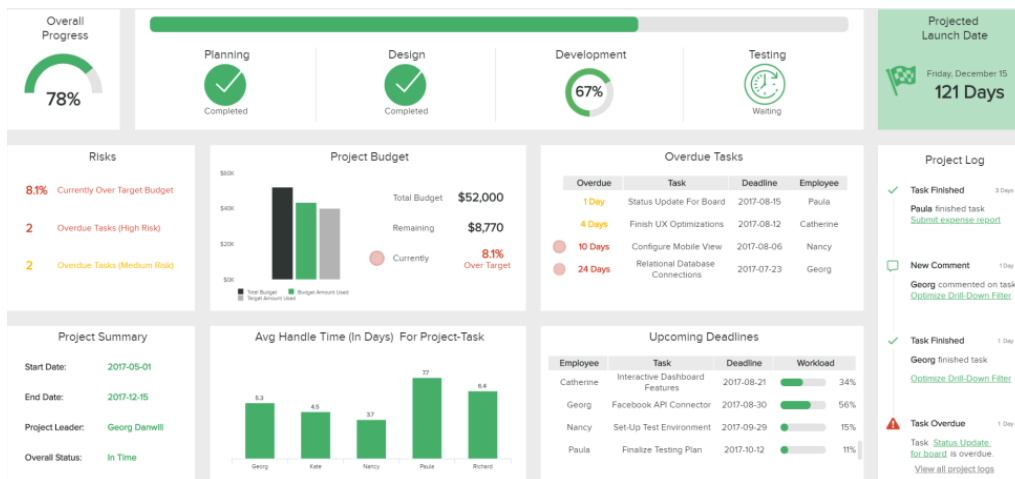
Overall Progress

78%

Planning
Completed

Design
Completed

Development
67%

Testing
Waiting

Projected Launch Date
Friday, December 15
121 Days

Risks

8.1% Currently Over Target Budget

2 Overdue Tasks (High Risk)

2 Overdue Tasks (Medium Risk)

Project Budget

$60K
$40K
$20K
$0K

Total Budget
Budget Amount Used
Target Amount Used

Total Budget $52,000

Remaining $8,770

Currently 8.1% Over Target

Overdue Tasks

| Overdue | Task | Deadline | Employee |
|---|---|---|---|
| 1 Day | Status Update For Board | 2017-08-15 | Paula |
| 4 Days | Finish UX Optimizations | 2017-08-12 | Catherine |
| 10 Days | Configure Mobile View | 2017-08-06 | Nancy |
| 24 Days | Relational Database Connections | 2017-07-23 | Georg |

Project Log

Task Finished 3 Days
Paula finished task
Submit expense report

New Comment
Georg commented on task
Optimize Drill-Down Filter

Task Finished
Georg finished task
Optimize Drill-Down Filter

Task Overdue
Task Status Update for board is overdue.

View all project logs

Project Summary

Start Date: 2017-05-01

End Date: 2017-12-15

Project Leader: Georg Danwill

Overall Status: In Time

Avg Handle Time (In Days) For Project-Task

5.3 Georg
4.5 Kate
3.7 Nancy
7.7 Paule
6.4 Richard

Upcoming Deadlines

| Employee | Task | Deadline | Workload |
|---|---|---|---|
| Catherine | Interactive Dashboard Features | 2017-08-21 | 34% |
| Georg | Facebook API Connector | 2017-08-30 | 56% |
| Nancy | Set-Up Test Environment | 2017-09-29 | 15% |
| Paula | Finalize Testing Plan | 2017-10-12 | 11% |